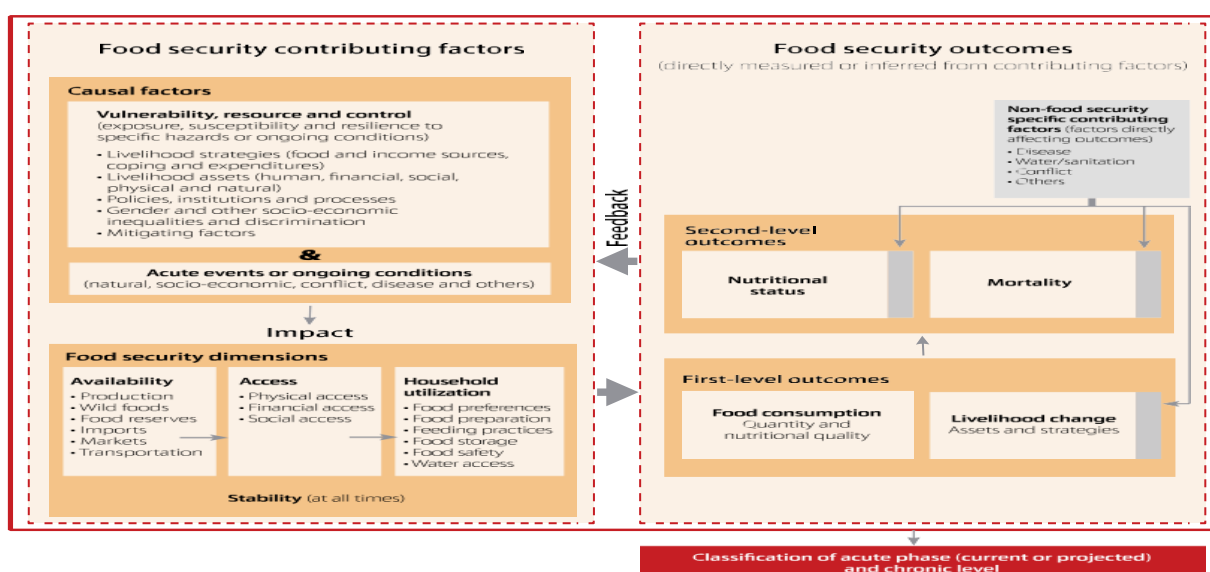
Food security contributing factors

Causal factors

Vulnerability, resource and control
(exposure, susceptibility and resilience to specific hazards or ongoing conditions)

• Livelihood strategies (food and income sources, coping and expenditures)
• Livelihood assets (human, financial, social, physical and natural)
• Policies, institutions and processes
• Gender and other socio-economic inequalities and discrimination
• Mitigating factors

&

Acute events or ongoing conditions
(natural, socio-economic, conflict, disease and others)

Impact

Food security dimensions

Availability
• Production
• Wild foods
• Food reserves
• Imports
• Markets
• Transportation

Access
• Physical access
• Financial access
• Social access

Household utilization
• Food preferences
• Food preparation
• Feeding practices
• Food storage
• Food safety
• Water access

Stability (at all times)

Feedback

Food security outcomes
(directly measured or inferred from contributing factors)

Non-food security specific contributing factors (factors directly affecting outcomes)
• Disease
• Water/sanitation
• Conflict
• Others

Second-level outcomes

Nutritional status

Mortality

First-level outcomes

Food consumption
Quantity and nutritional quality

Livelihood change
Assets and strategies

Classification of acute phase (current or projected) and chronic level